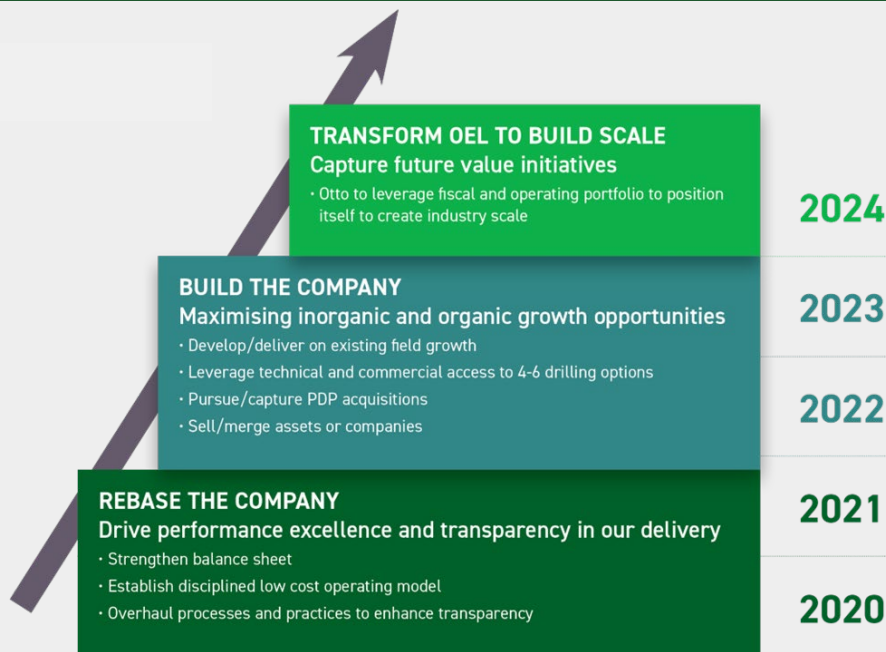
TRANSFORM OEL TO BUILD SCALE
Capture future value initiatives
• Otto to leverage fiscal and operating portfolio to position itself to create industry scale

2024

BUILD THE COMPANY
Maximising inorganic and organic growth opportunities
• Develop/deliver on existing field growth
• Leverage technical and commercial access to 4-6 drilling options
• Pursue/capture PDP acquisitions
• Sell/merge assets or companies

2023

2022

REBASE THE COMPANY
Drive performance excellence and transparency in our delivery
• Strengthen balance sheet
• Establish disciplined low cost operating model
• Overhaul processes and practices to enhance transparency

2021

2020